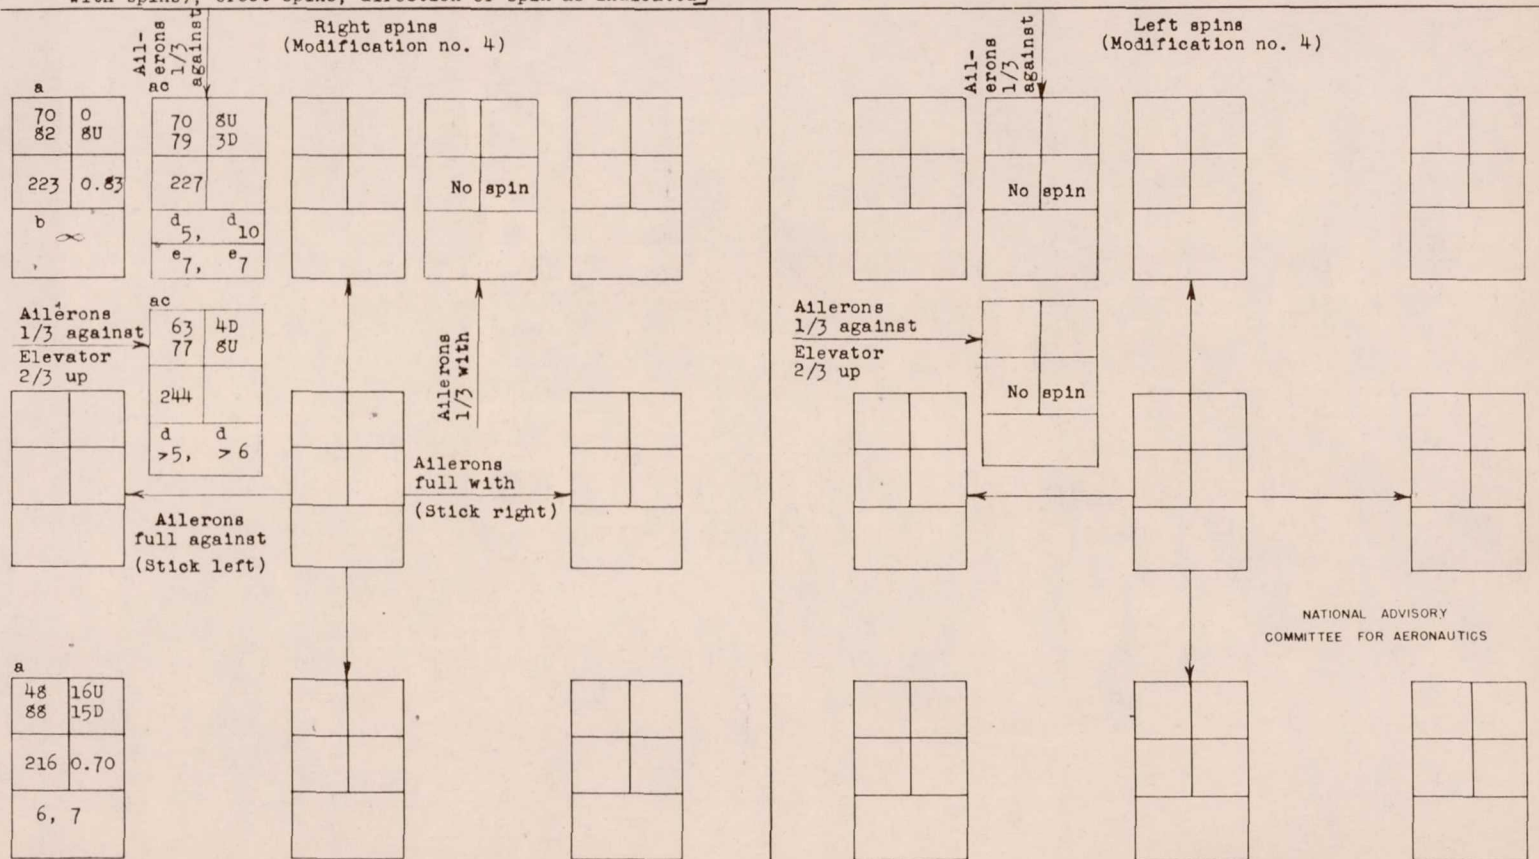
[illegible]

Right spins
(Modification no. 4)

Ail-erons 1/3 against

a

| 70 82 | 0 8U |
|---|---|
| 223 | 0.83 |
| b ∞ | |

ac

| 70 79 | 8U 3D |
|---|---|
| 227 | |
| $d_5$, $d_{10}$ | |
| $e_7$, $e_7$ | |

No spin

Ailerons 1/3 against
Elevator 2/3 up

ac

| 63 77 | 4D 8U |
|---|---|
| 244 | |
| d >5, d >6 | |

Ailerons 1/3 with

Ailerons full with
(Stick right)

Ailerons full against
(Stick left)

a

| 48 88 | 16U 15D |
|---|---|
| 216 | 0.70 |
| 6, 7 | |

Left spins
(Modification no. 4)

Ail-erons 1/3 against

No spin

Ailerons 1/3 against
Elevator 2/3 up

No spin

NATIONAL ADVISORY COMMITTEE FOR AERONAUTICS